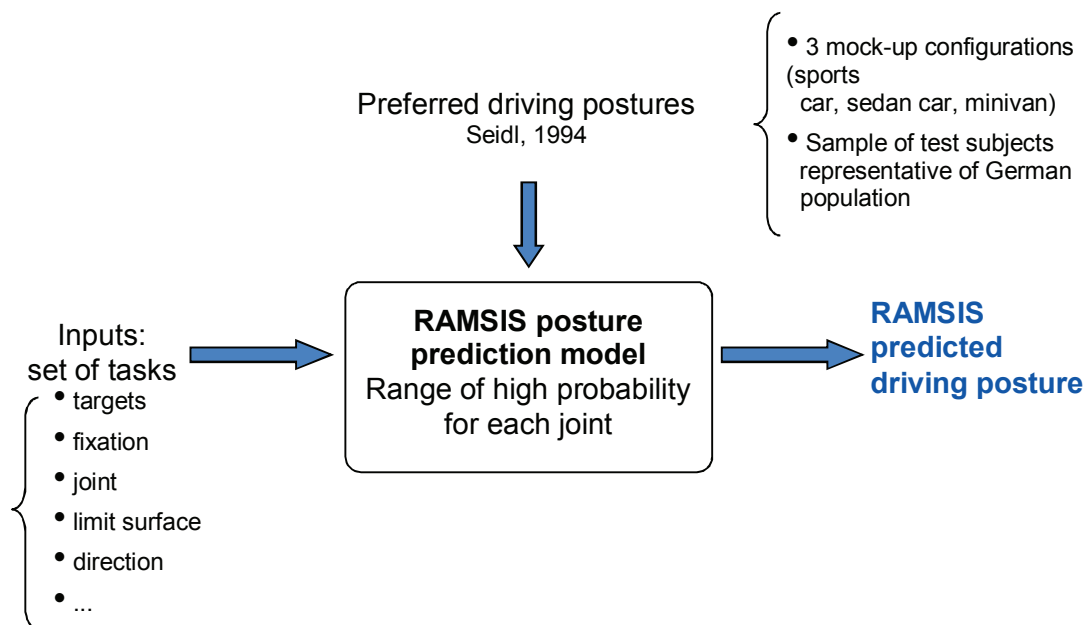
Preferred driving postures
Seidl, 1994

• 3 mock-up configurations (sports car, sedan car, minivan)
• Sample of test subjects representative of German population

Inputs:
set of tasks
• targets
• fixation
• joint
• limit surface
• direction
• ...

**RAMSIS posture prediction model**
Range of high probability for each joint

**RAMSIS predicted driving posture**